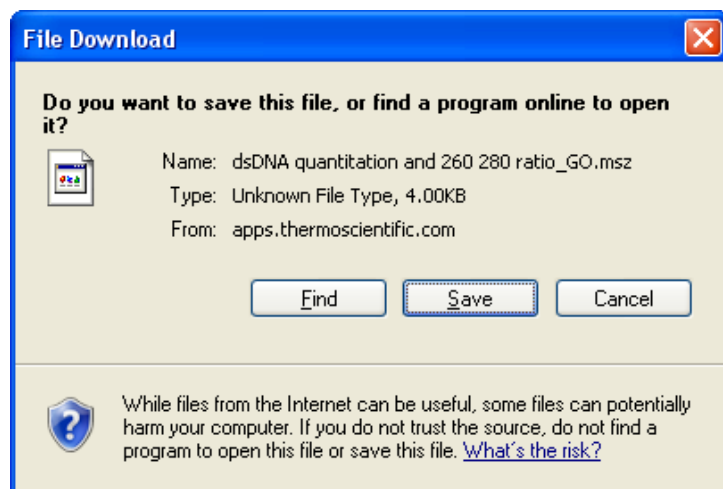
File Download

Do you want to save this file, or find a program online to open it?

Name: dsDNA quantitation and 260 280 ratio_GO.msz

Type: Unknown File Type, 4.00KB

From: apps.thermoscientific.com

Find

Save

Cancel

While files from the Internet can be useful, some files can potentially harm your computer. If you do not trust the source, do not find a program to open this file or save this file. What's the risk?